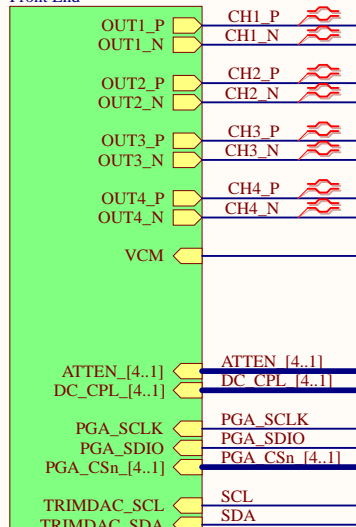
Front End

OUT1_P
OUT1_N
CH1_P
CH1_N

OUT2_P
OUT2_N
CH2_P
CH2_N

OUT3_P
OUT3_N
CH3_P
CH3_N

OUT4_P
OUT4_N
CH4_P
CH4_N

VCM

ATTEN_[4..1]
DC_CPL_[4..1]
ATTEN_[4..1]
DC_CPL_[4..1]

PGA_SCLK
PGA_SDIO
PGA_CSn_[4..1]
PGA_SCLK
PGA_SDIO
PGA_CSn_[4..1]

TRIMDAC_SCL
TRIMDAC_SDA
SCL
SDA